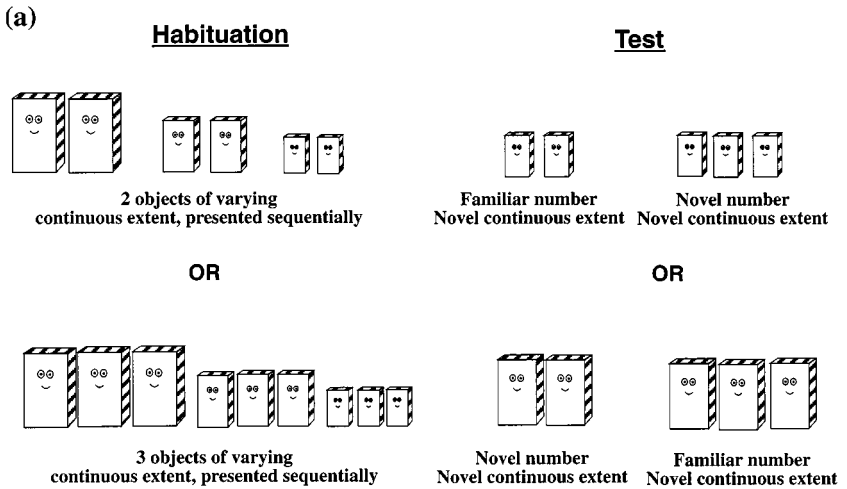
(a)

Habituation

2 objects of varying continuous extent, presented sequentially

OR

3 objects of varying continuous extent, presented sequentially

Test

Familiar number
Novel continuous extent

Novel number
Novel continuous extent

OR

Novel number
Novel continuous extent

Familiar number
Novel continuous extent